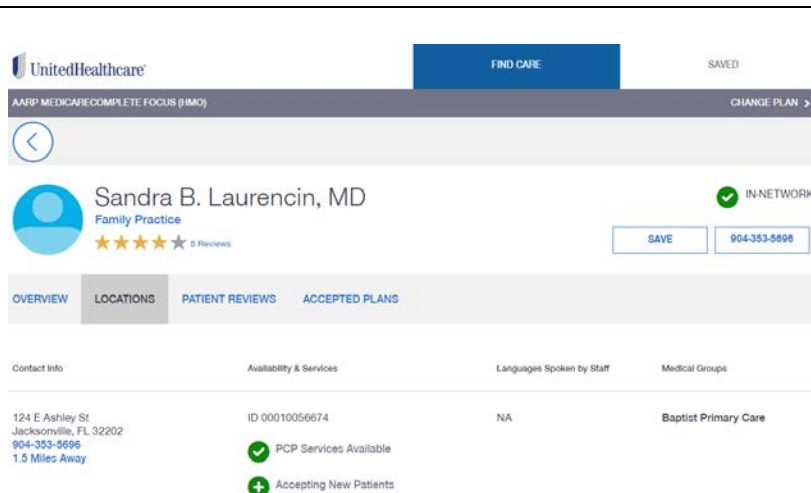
UnitedHealthcare

FIND CARE

SAVED

AARP MEDICARECOMPLETE FOCUS (HMO)

CHANGE PLAN >

Sandra B. Laurencin, MD

Family Practice

8 Reviews

IN-NETWORK

SAVE

904-353-5696

OVERVIEW

LOCATIONS

PATIENT REVIEWS

ACCEPTED PLANS

| Contact Info | Availability & Services | Languages Spoken by Staff | Medical Groups |
|---|---|---|---|
| 124 E Ashley St<br>Jacksonville, FL 32202<br>904-353-5696<br>1.5 Miles Away | ID 00010056674<br>PCP Services Available<br>Accepting New Patients | NA | Baptist Primary Care |